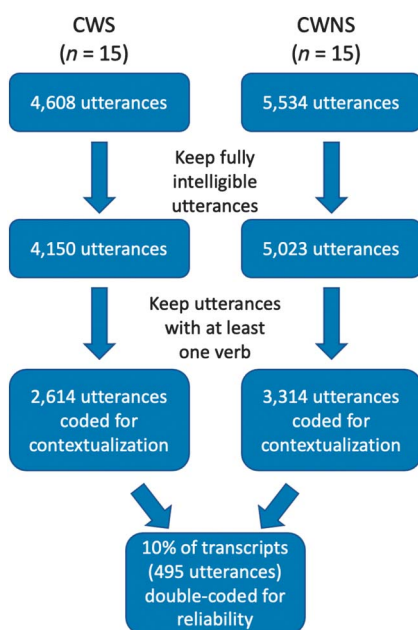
CWS
($n$ = 15)

CWNS
($n$ = 15)

4,608 utterances

5,534 utterances

Keep fully intelligible utterances

4,150 utterances

5,023 utterances

Keep utterances with at least one verb

2,614 utterances coded for contextualization

3,314 utterances coded for contextualization

10% of transcripts (495 utterances) double-coded for reliability